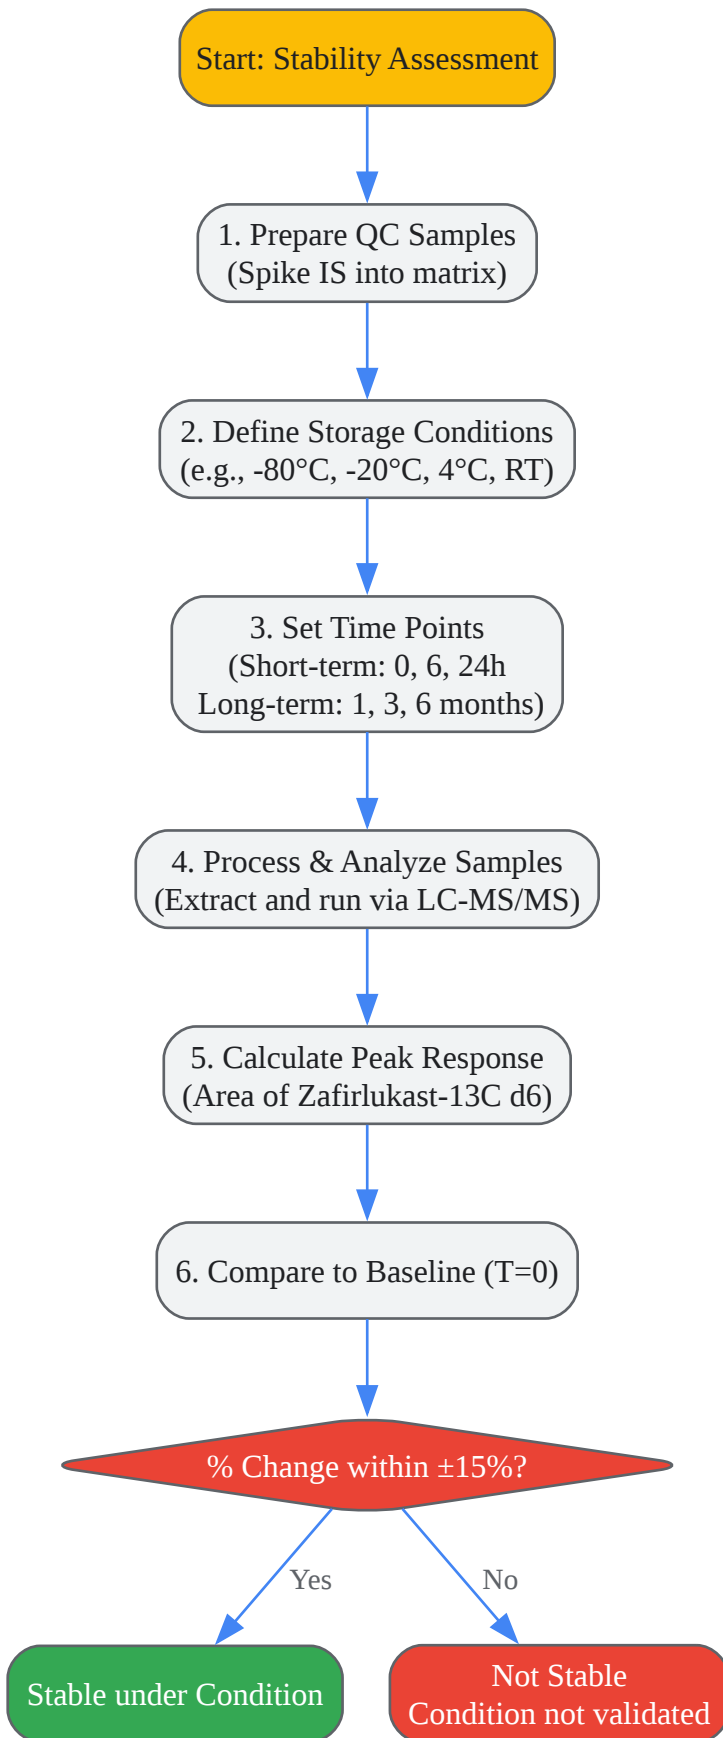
Start: Stability Assessment

1. Prepare QC Samples
(Spike IS into matrix)

2. Define Storage Conditions
(e.g., -80°C, -20°C, 4°C, RT)

3. Set Time Points
(Short-term: 0, 6, 24h
Long-term: 1, 3, 6 months)

4. Process & Analyze Samples
(Extract and run via LC-MS/MS)

5. Calculate Peak Response
(Area of Zafirlukast-13C d6)

6. Compare to Baseline (T=0)

% Change within ±15%?

Yes

No

Stable under Condition

Not Stable
Condition not validated